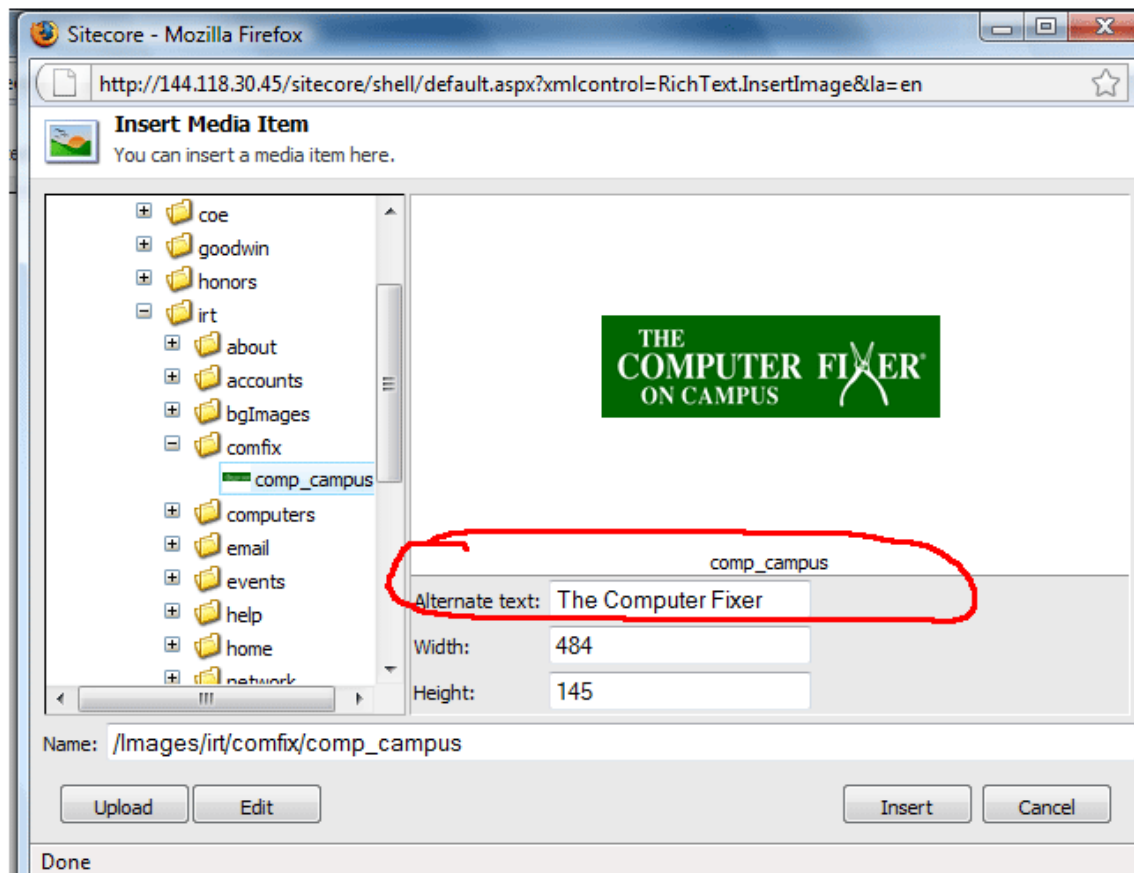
Sitecore - Mozilla Firefox

http://144.118.30.45/sitecore/shell/default.aspx?xmlcontrol=RichText.InsertImage&la=en

Insert Media Item
You can insert a media item here.

coe
goodwin
honors
irt
about
accounts
bgImages
comfix
comp_campus
computers
email
events
help
home
network

THE COMPUTER FIXER® ON CAMPUS

comp_campus

Alternate text: The Computer Fixer
Width: 484
Height: 145

Name: /Images/irt/comfix/comp_campus

Upload
Edit
Insert
Cancel

Done